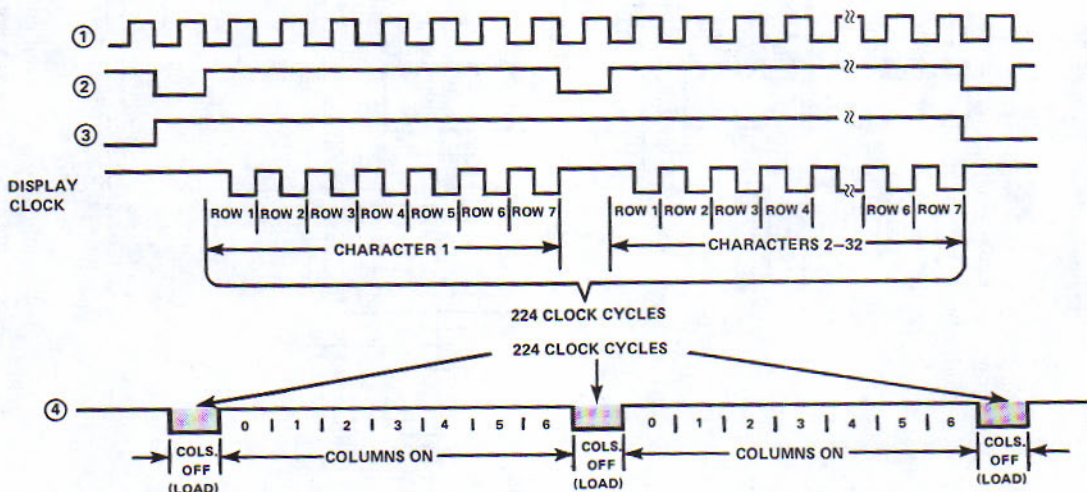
①
②
③
DISPLAY CLOCK

ROW 1 ROW 2 ROW 3 ROW 4 ROW 5 ROW 6 ROW 7 ROW 1 ROW 2 ROW 3 ROW 4 ROW 6 ROW 7

CHARACTER 1

CHARACTERS 2–32

224 CLOCK CYCLES

224 CLOCK CYCLES

④

0 1 2 3 4 5 6 0 1 2 3 4 5 6

COLS. OFF (LOAD)

COLUMNS ON

COLS. OFF (LOAD)

COLUMNS ON

COLS. OFF (LOAD)